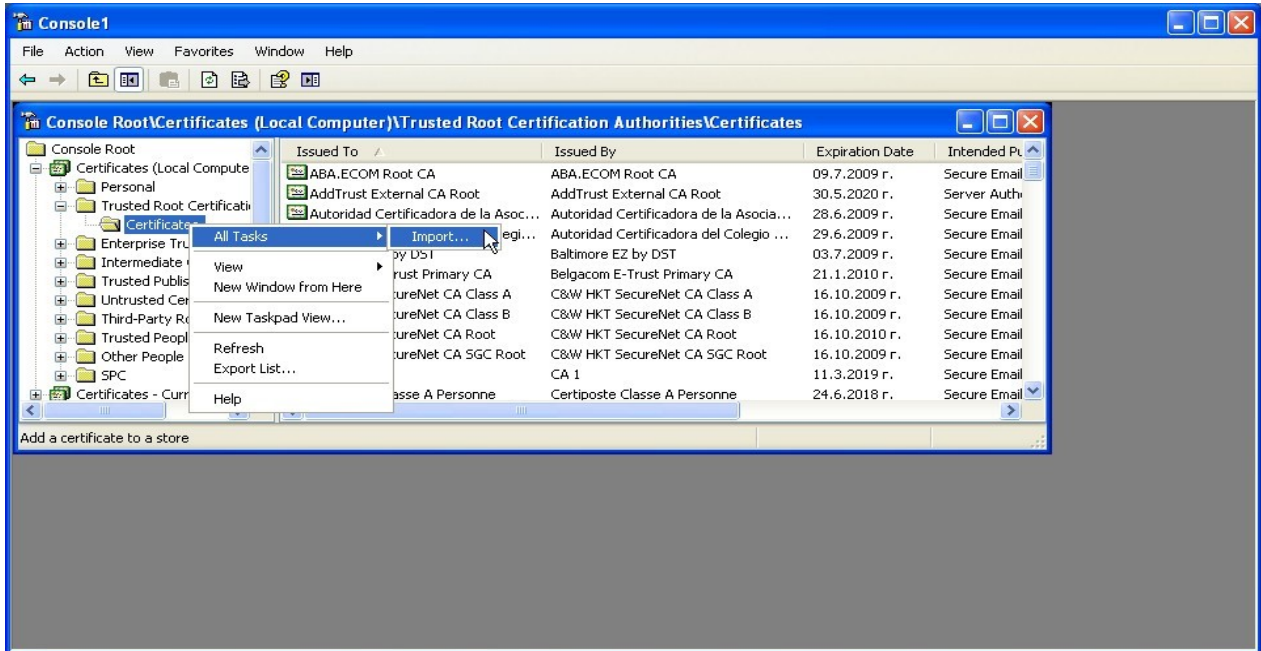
Console1

File Action View Favorites Window Help

Console Root\Certificates (Local Computer)\Trusted Root Certification Authorities\Certificates

Console Root
Certificates (Local Compute
Personal
Trusted Root Certificati
Certificates
Enterprise Tru
Intermediate
Trusted Publis
Untrusted Cer
Third-Party Ro
Trusted Peopl
Other People
SPC
Certificates - Curr

All Tasks
Import...
View
New Window from Here
New Taskpad View...
Refresh
Export List...
Help

| Issued To | Issued By | Expiration Date | Intended Pu |
|---|---|---|---|
| ABA.ECOM Root CA | ABA.ECOM Root CA | 09.7.2009 г. | Secure Email |
| AddTrust External CA Root | AddTrust External CA Root | 30.5.2020 г. | Server Auth |
| Autoridad Certificadora de la Asoc... | Autoridad Certificadora de la Asocia... | 28.6.2009 г. | Secure Email |
| egi... | Autoridad Certificadora del Colegio ... | 29.6.2009 г. | Secure Email |
| by DST | Baltimore EZ by DST | 03.7.2009 г. | Secure Email |
| rust Primary CA | Belgacom E-Trust Primary CA | 21.1.2010 г. | Secure Email |
| ureNet CA Class A | C&W HKT SecureNet CA Class A | 16.10.2009 г. | Secure Email |
| ureNet CA Class B | C&W HKT SecureNet CA Class B | 16.10.2009 г. | Secure Email |
| ureNet CA Root | C&W HKT SecureNet CA Root | 16.10.2010 г. | Secure Email |
| ureNet CA SGC Root | C&W HKT SecureNet CA SGC Root | 16.10.2009 г. | Secure Email |
| | CA 1 | 11.3.2019 г. | Secure Email |
| asse A Personne | Certiposte Classe A Personne | 24.6.2018 г. | Secure Email |

Add a certificate to a store